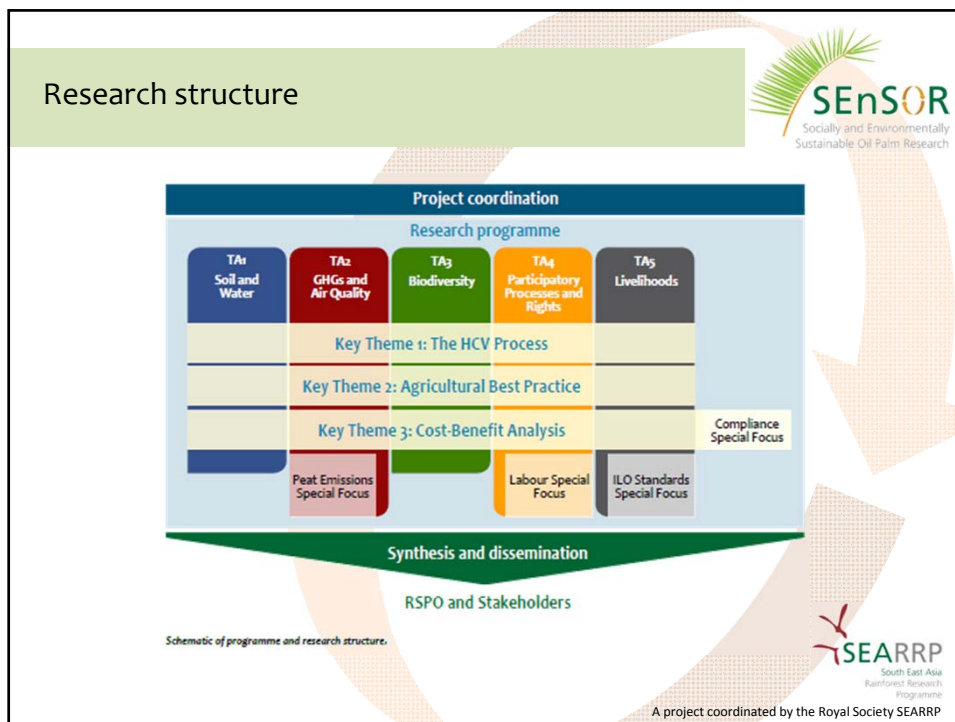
Research structure

SEnSOR
Socially and Environmentally Sustainable Oil Palm Research

Project coordination

Research programme

TA1
Soil and Water

TA2
GHGs and Air Quality

TA3
Biodiversity

TA4
Participatory Processes and Rights

TA5
Livelihoods

Key Theme 1: The HCV Process

Key Theme 2: Agricultural Best Practice

Key Theme 3: Cost-Benefit Analysis

Compliance Special Focus

Peat Emissions Special Focus

Labour Special Focus

ILO Standards Special Focus

Synthesis and dissemination

RSPO and Stakeholders

Schematic of programme and research structure.

SEARRP
South East Asia Rainforest Research Programme

A project coordinated by the Royal Society SEARRP